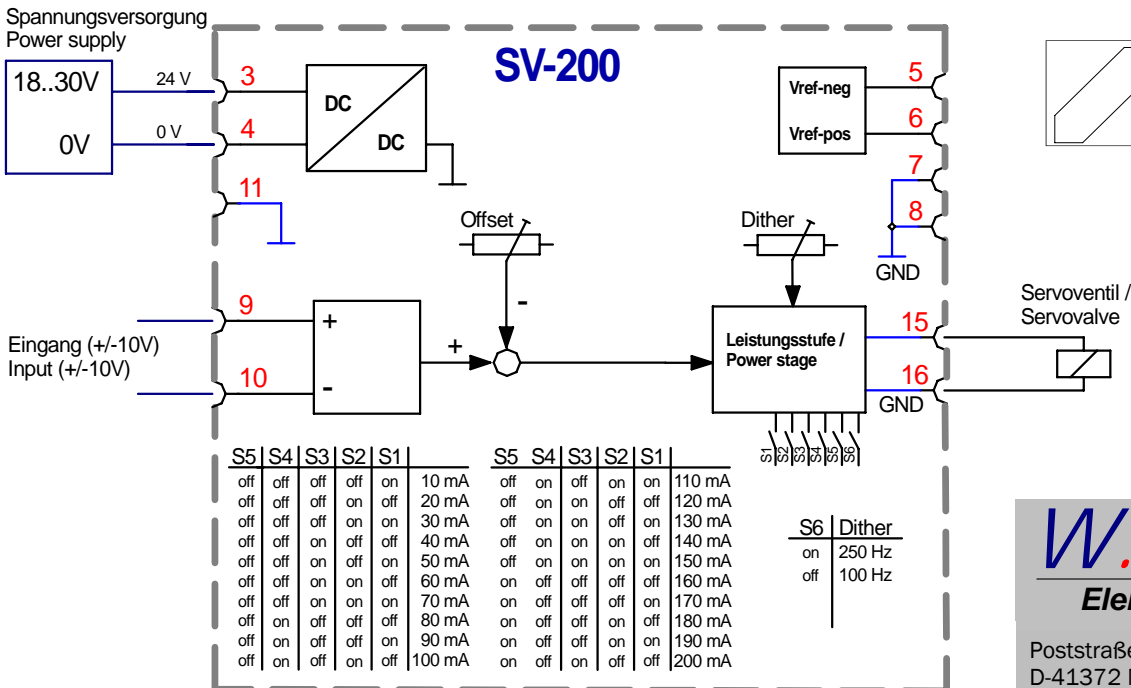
Spannungsversorgung
Power supply

18..30V
0V
24 V
0 V
3
4
DC
DC
SV-200
Vref-neg
Vref-pos
5
6
7
8
GND
11
Offset
Dither
9
10
Eingang (+/-10V)
Input (+/-10V)
+
-
+
-
Leistungsstufe / Power stage
15
16
GND
Servoventil / Servovalve
S1 S2 S3 S4 S5 S6

| S5 | S4 | S3 | S2 | S1 | |
|---|---|---|---|---|---|
| off | off | off | off | on | 10 mA |
| off | off | off | on | off | 20 mA |
| off | off | off | on | on | 30 mA |
| off | off | on | off | off | 40 mA |
| off | off | on | off | on | 50 mA |
| off | off | on | on | off | 60 mA |
| off | off | on | on | on | 70 mA |
| off | on | off | off | off | 80 mA |
| off | on | off | off | on | 90 mA |
| off | on | off | on | off | 100 mA |

| S5 | S4 | S3 | S2 | S1 | |
|---|---|---|---|---|---|
| off | on | off | on | on | 110 mA |
| off | on | on | off | off | 120 mA |
| off | on | on | off | on | 130 mA |
| off | on | on | on | off | 140 mA |
| off | on | on | on | on | 150 mA |
| on | off | off | off | off | 160 mA |
| on | off | off | off | on | 170 mA |
| on | off | off | on | off | 180 mA |
| on | off | off | on | on | 190 mA |
| on | off | on | off | off | 200 mA |

| S6 | Dither |
|---|---|
| on | 250 Hz |
| off | 100 Hz |

W.
Ele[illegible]
Poststraße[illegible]
D-41372 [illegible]